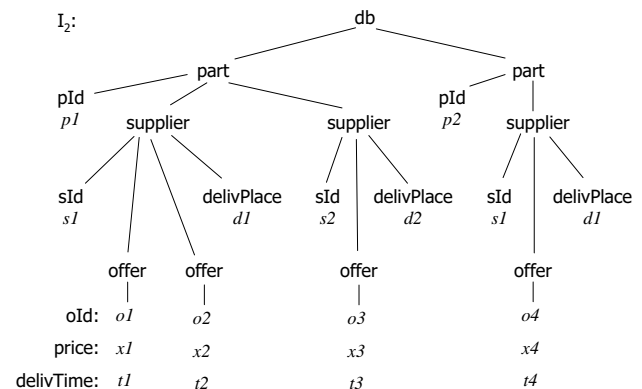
$I_2$:

db

part

pId
p1

supplier

sId
s1

offer

offer

delivPlace
d1

supplier

sId
s2

offer

delivPlace
d2

part

pId
p2

supplier

sId
s1

offer

delivPlace
d1

oId: o1 o2 o3 o4

price: x1 x2 x3 x4

delivTime: t1 t2 t3 t4